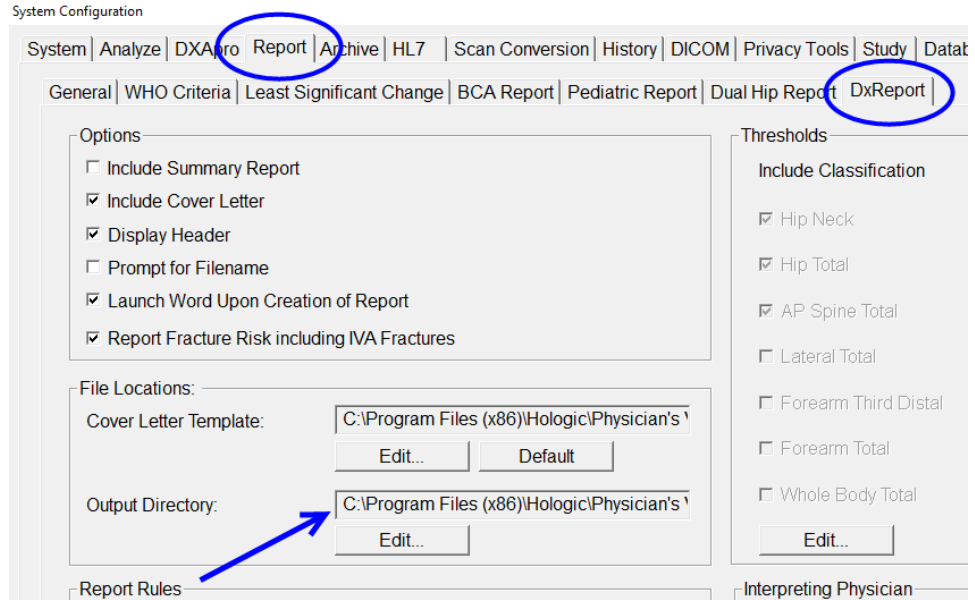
System Configuration

System | Analyze | DXApro | Report | Archive | HL7 | Scan Conversion | History | DICOM | Privacy Tools | Study | Datab

General | WHO Criteria | Least Significant Change | BCA Report | Pediatric Report | Dual Hip Report | DxReport

Options

☐ Include Summary Report
☑ Include Cover Letter
☑ Display Header
☐ Prompt for Filename
☑ Launch Word Upon Creation of Report
☑ Report Fracture Risk including IVA Fractures

File Locations:

Cover Letter Template: C:\Program Files (x86)\Hologic\Physician's V

Edit... Default

Output Directory: C:\Program Files (x86)\Hologic\Physician's V

Edit...

Report Rules

Thresholds

Include Classification

☑ Hip Neck
☑ Hip Total
☑ AP Spine Total
☐ Lateral Total
☐ Forearm Third Distal
☐ Forearm Total
☐ Whole Body Total

Edit...

Interpreting Physician